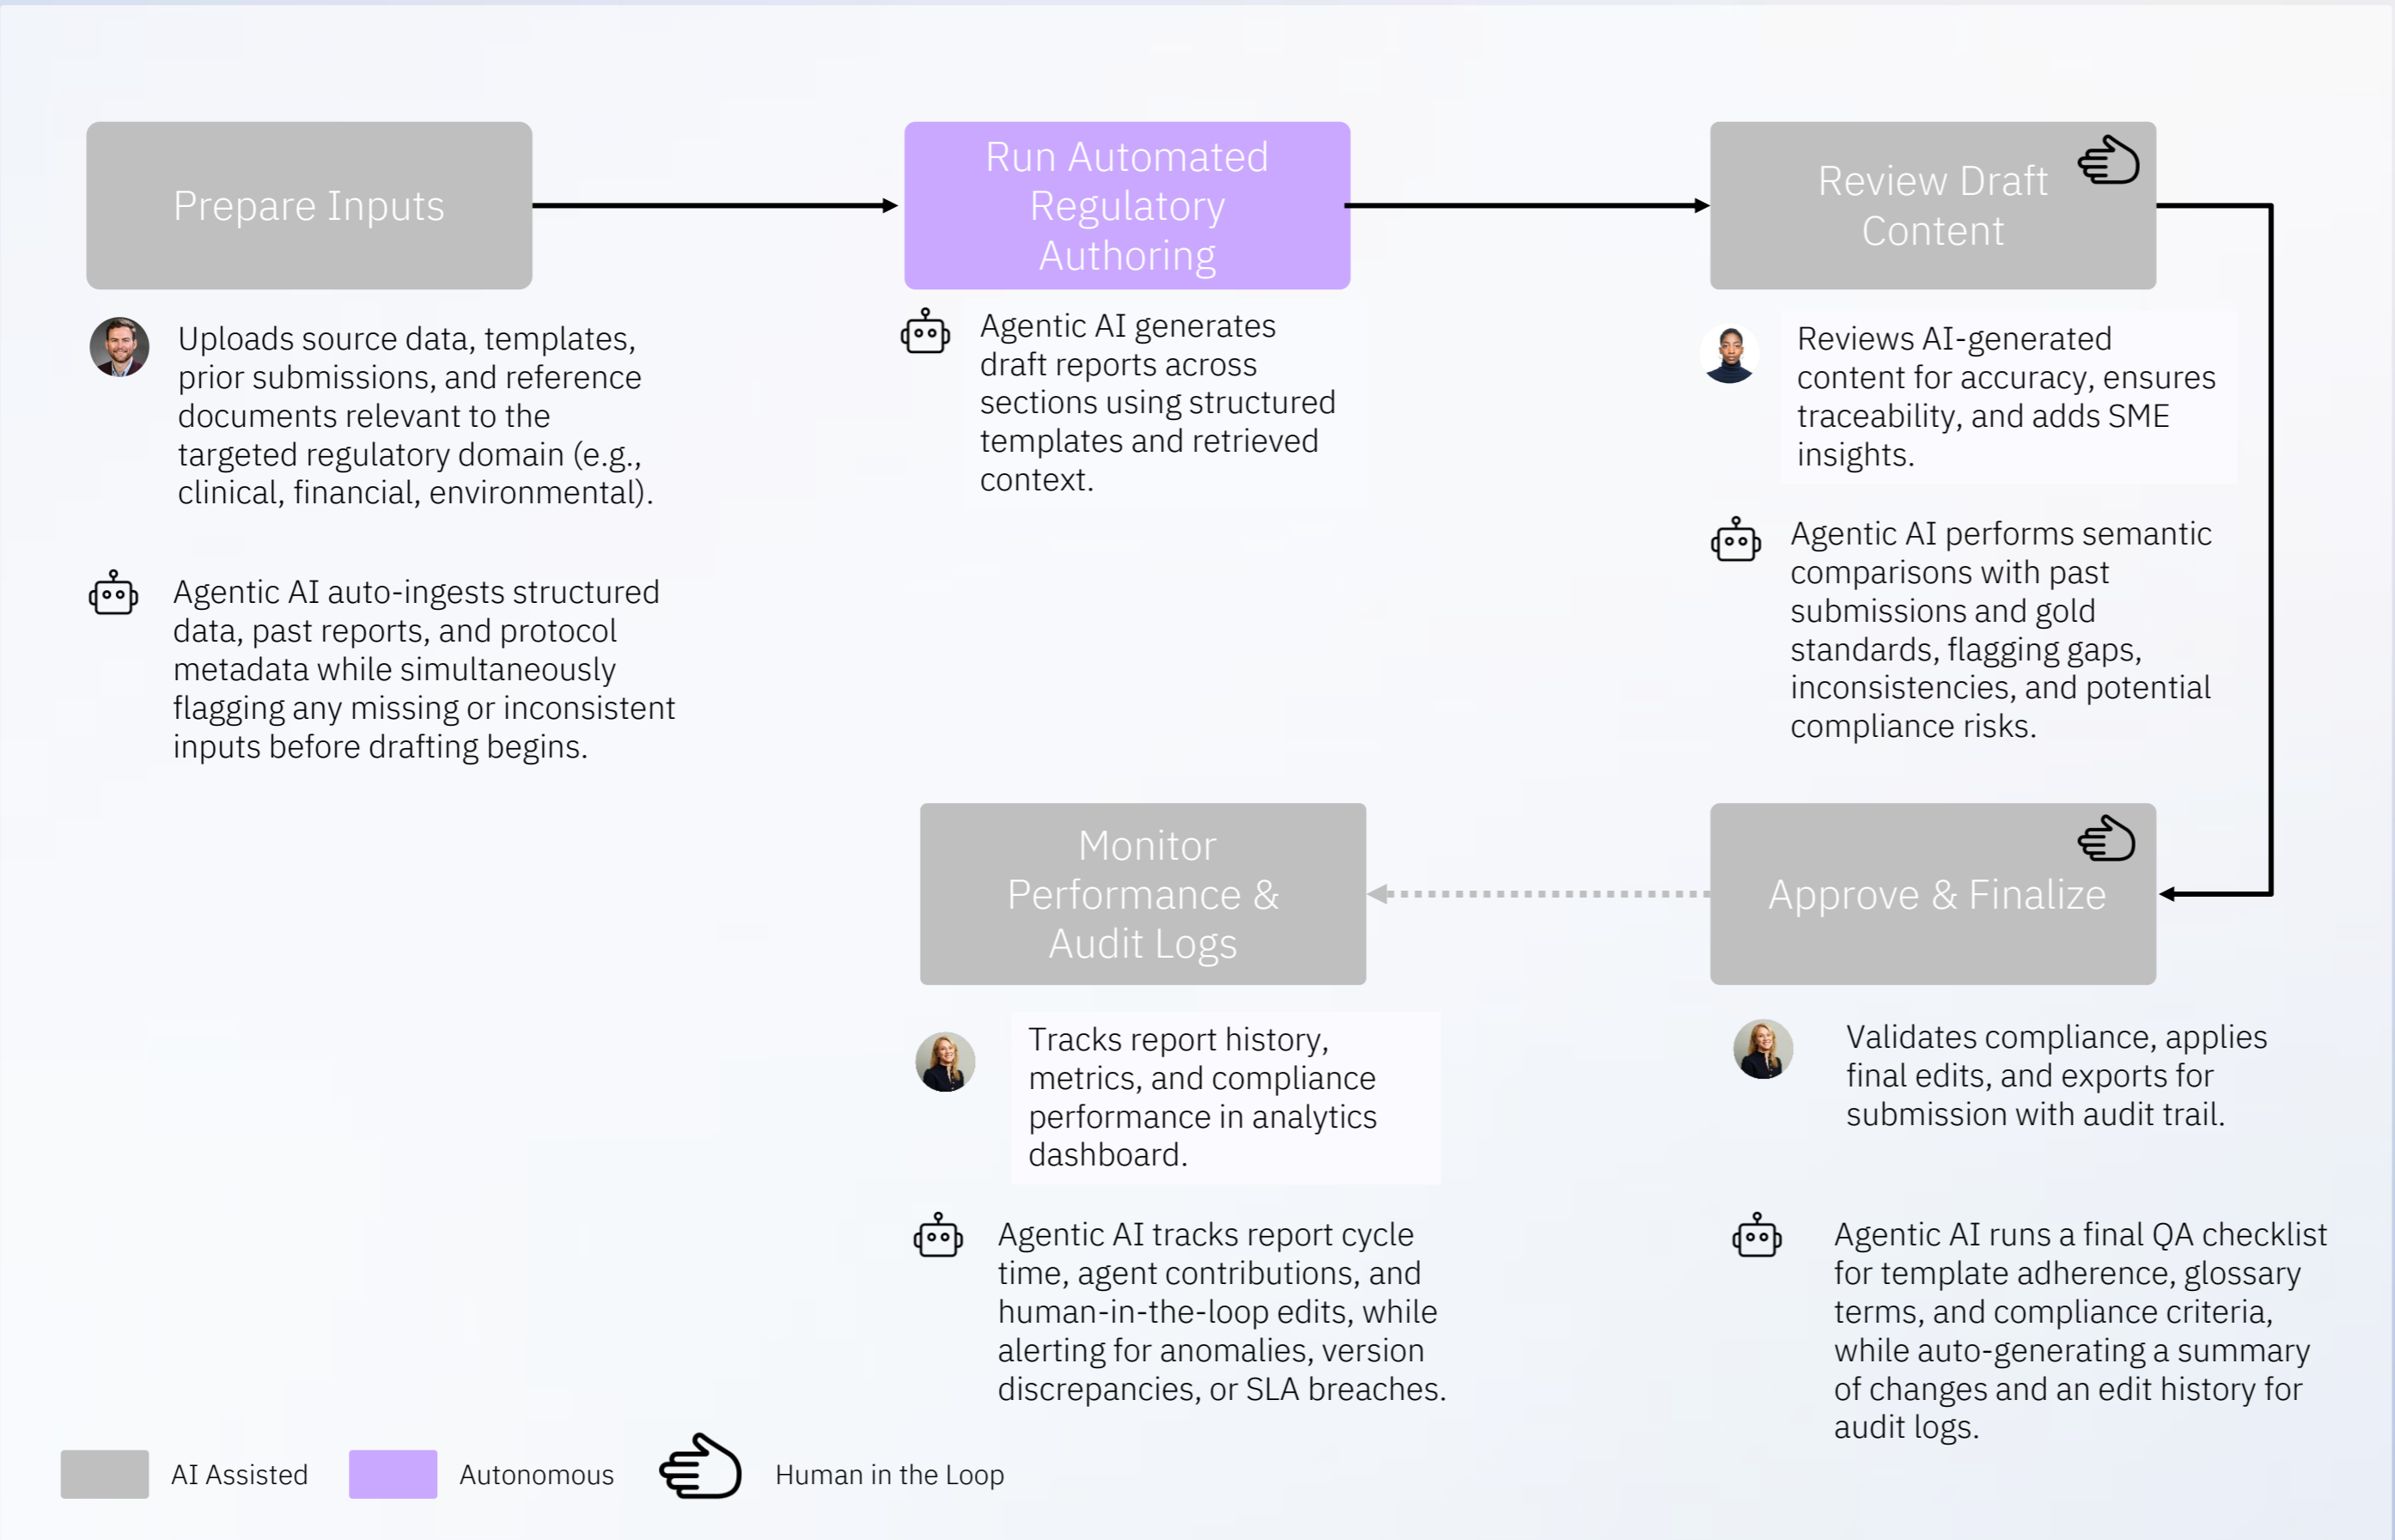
Prepare Inputs

Uploads source data, templates, prior submissions, and reference documents relevant to the targeted regulatory domain (e.g., clinical, financial, environmental).

Agentic AI auto-ingests structured data, past reports, and protocol metadata while simultaneously flagging any missing or inconsistent inputs before drafting begins.

Run Automated Regulatory Authoring

Agentic AI generates draft reports across sections using structured templates and retrieved context.

Review Draft Content

Reviews AI-generated content for accuracy, ensures traceability, and adds SME insights.

Agentic AI performs semantic comparisons with past submissions and gold standards, flagging gaps, inconsistencies, and potential compliance risks.

Monitor Performance & Audit Logs

Tracks report history, metrics, and compliance performance in analytics dashboard.

Agentic AI tracks report cycle time, agent contributions, and human-in-the-loop edits, while alerting for anomalies, version discrepancies, or SLA breaches.

Approve & Finalize

Validates compliance, applies final edits, and exports for submission with audit trail.

Agentic AI runs a final QA checklist for template adherence, glossary terms, and compliance criteria, while auto-generating a summary of changes and an edit history for audit logs.

AI Assisted
Autonomous
Human in the Loop